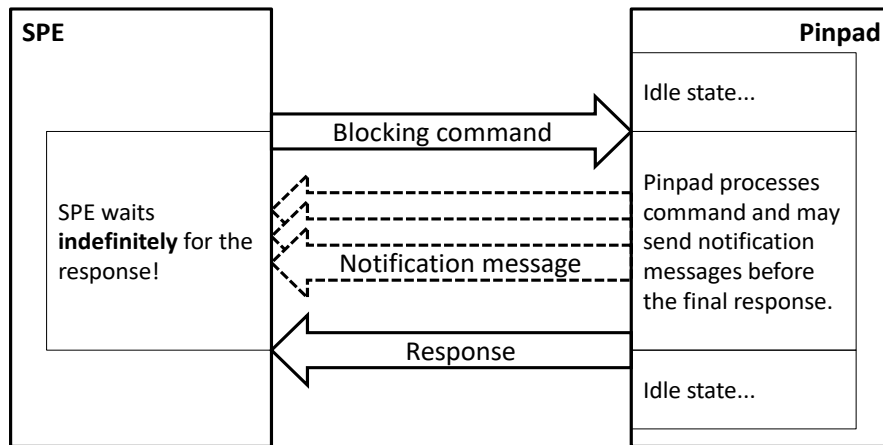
SPE

Pinpad

Idle state...

Blocking command

SPE waits **indefinitely** for the response!

Pinpad processes command and may send notification messages before the final response.

Notification message

Response

Idle state...